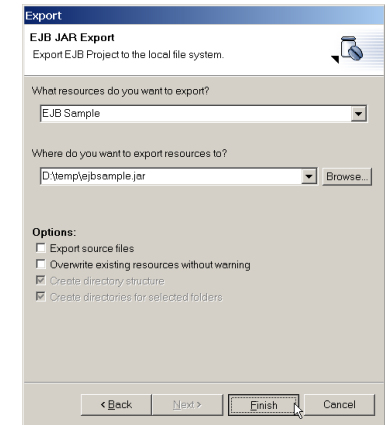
Export

EJB JAR Export

Export EJB Project to the local file system.

What resources do you want to export?

EJB Sample

Where do you want to export resources to?

D:\temp\ejbsample.jar

Browse...

Options:

Export source files

Overwrite existing resources without warning

Create directory structure

Create directories for selected folders

< Back

Next >

Finish

Cancel